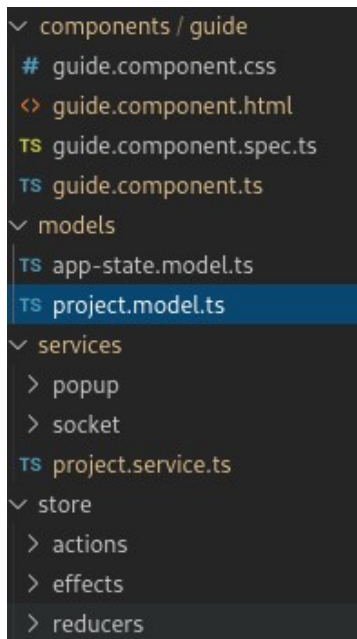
components / guide
# guide.component.css
<> guide.component.html
TS guide.component.spec.ts
TS guide.component.ts
models
TS app-state.model.ts
TS project.model.ts
services
> popup
> socket
TS project.service.ts
store
> actions
> effects
> reducers